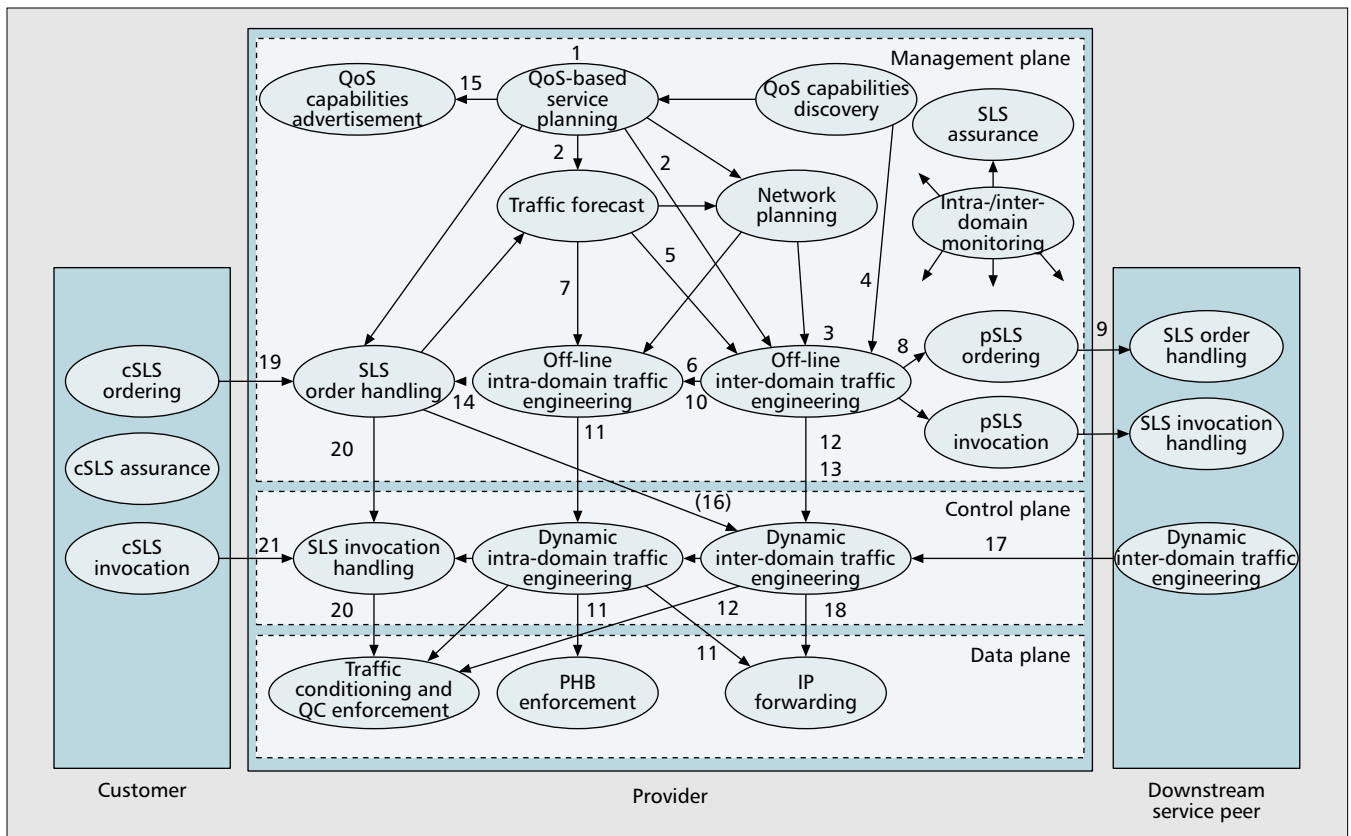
Management plane

1

QoS capabilities advertisement

15

QoS-based service planning

QoS capabilities discovery

SLS assurance

2

2

Traffic forecast

Network planning

Intra-/inter-domain monitoring

5

7

4

3

8

pSLS ordering

9

SLS order handling

cSLS ordering

19

SLS order handling

6

Off-line intra-domain traffic engineering

Off-line inter-domain traffic engineering

14

10

pSLS invocation

SLS invocation handling

cSLS assurance

20

11

12

13

(16)

Control plane

cSLS invocation

21

SLS invocation handling

Dynamic intra-domain traffic engineering

Dynamic inter-domain traffic engineering

17

Dynamic inter-domain traffic engineering

20

11

12

18

Data plane

11

Traffic conditioning and QC enforcement

PHB enforcement

IP forwarding

Customer

Provider

Downstream service peer